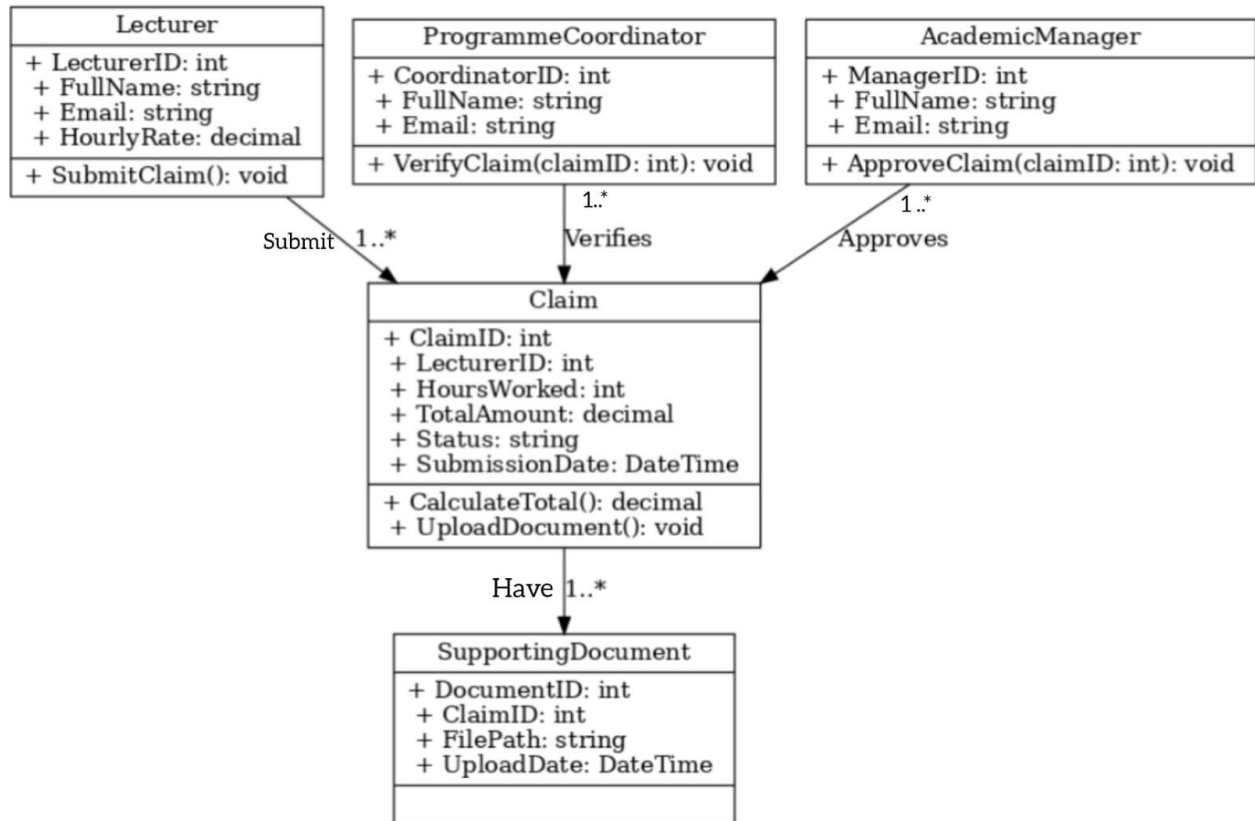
Lecturer

+ LecturerID: int
+ FullName: string
+ Email: string
+ HourlyRate: decimal

+ SubmitClaim(): void

ProgrammeCoordinator

+ CoordinatorID: int
+ FullName: string
+ Email: string

+ VerifyClaim(claimID: int): void

AcademicManager

+ ManagerID: int
+ FullName: string
+ Email: string

+ ApproveClaim(claimID: int): void

Submit 1..*

1..*

Verifies

1..*

Approves

Claim

+ ClaimID: int
+ LecturerID: int
+ HoursWorked: int
+ TotalAmount: decimal
+ Status: string
+ SubmissionDate: DateTime

+ CalculateTotal(): decimal
+ UploadDocument(): void

Have 1..*

SupportingDocument

+ DocumentID: int
+ ClaimID: int
+ FilePath: string
+ UploadDate: DateTime